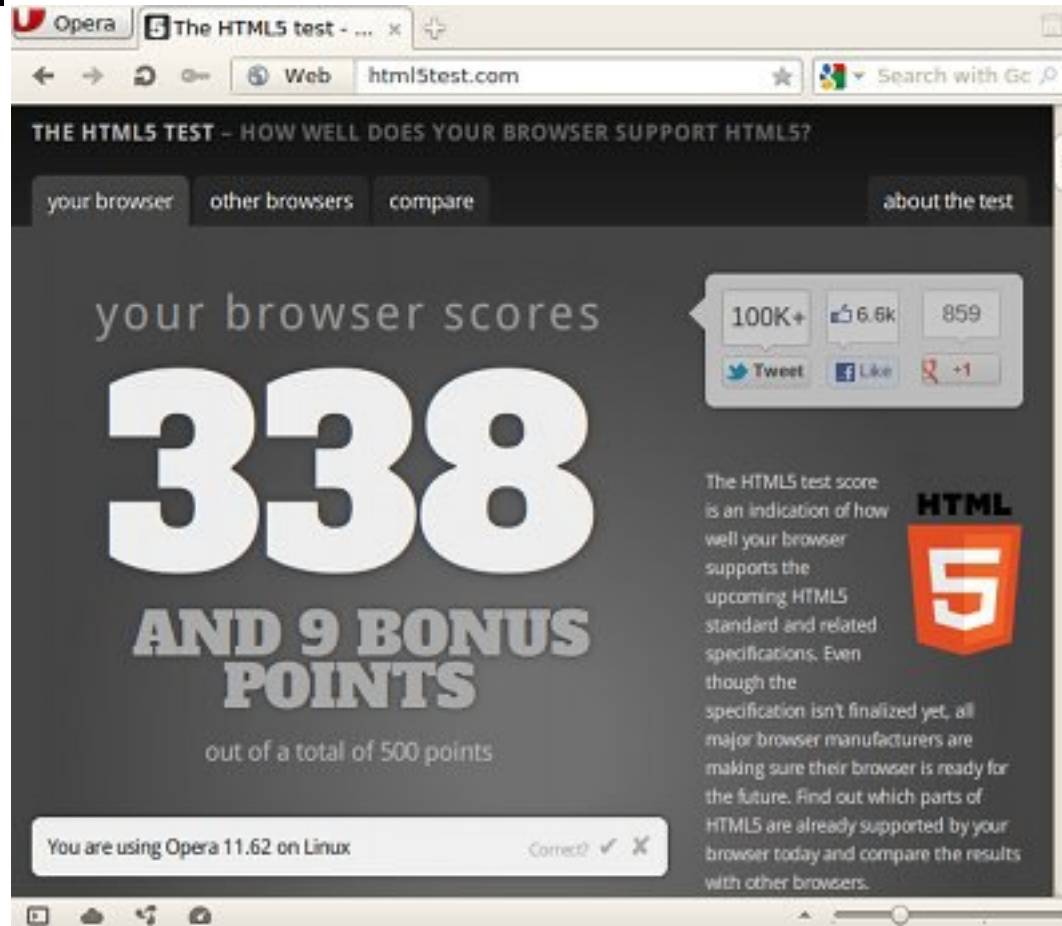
Opera The HTML5 test - ... ×

Web html5test.com

Search with Gc

THE HTML5 TEST – HOW WELL DOES YOUR BROWSER SUPPORT HTML5?

your browser other browsers compare about the test

your browser scores

338

AND 9 BONUS POINTS

out of a total of 500 points

100K+ Tweet 6.6k Like 859 +1

The HTML5 test score is an indication of how well your browser supports the upcoming HTML5 standard and related specifications. Even though the specification isn't finalized yet, all major browser manufacturers are making sure their browser is ready for the future. Find out which parts of HTML5 are already supported by your browser today and compare the results with other browsers.

HTML 5

You are using Opera 11.62 on Linux Correct? ✔ ✘